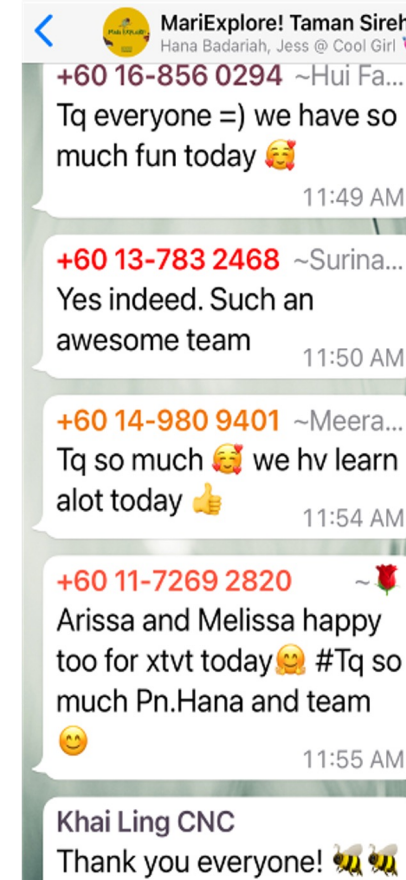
MariExplore! Taman Sireh
Hana Badariah, Jess @ Cool Girl

+60 16-856 0294 ~Hui Fa...
Tq everyone =) we have so much fun today 🥰
11:49 AM

+60 13-783 2468 ~Surina...
Yes indeed. Such an awesome team
11:50 AM

+60 14-980 9401 ~Meera...
Tq so much 🥰 we hv learn alot today 👍
11:54 AM

+60 11-7269 2820 ~🌹
Arissa and Melissa happy too for xtvt today🤗 #Tq so much Pn.Hana and team 😊
11:55 AM

Khai Ling CNC
Thank you everyone! 🐝🐝